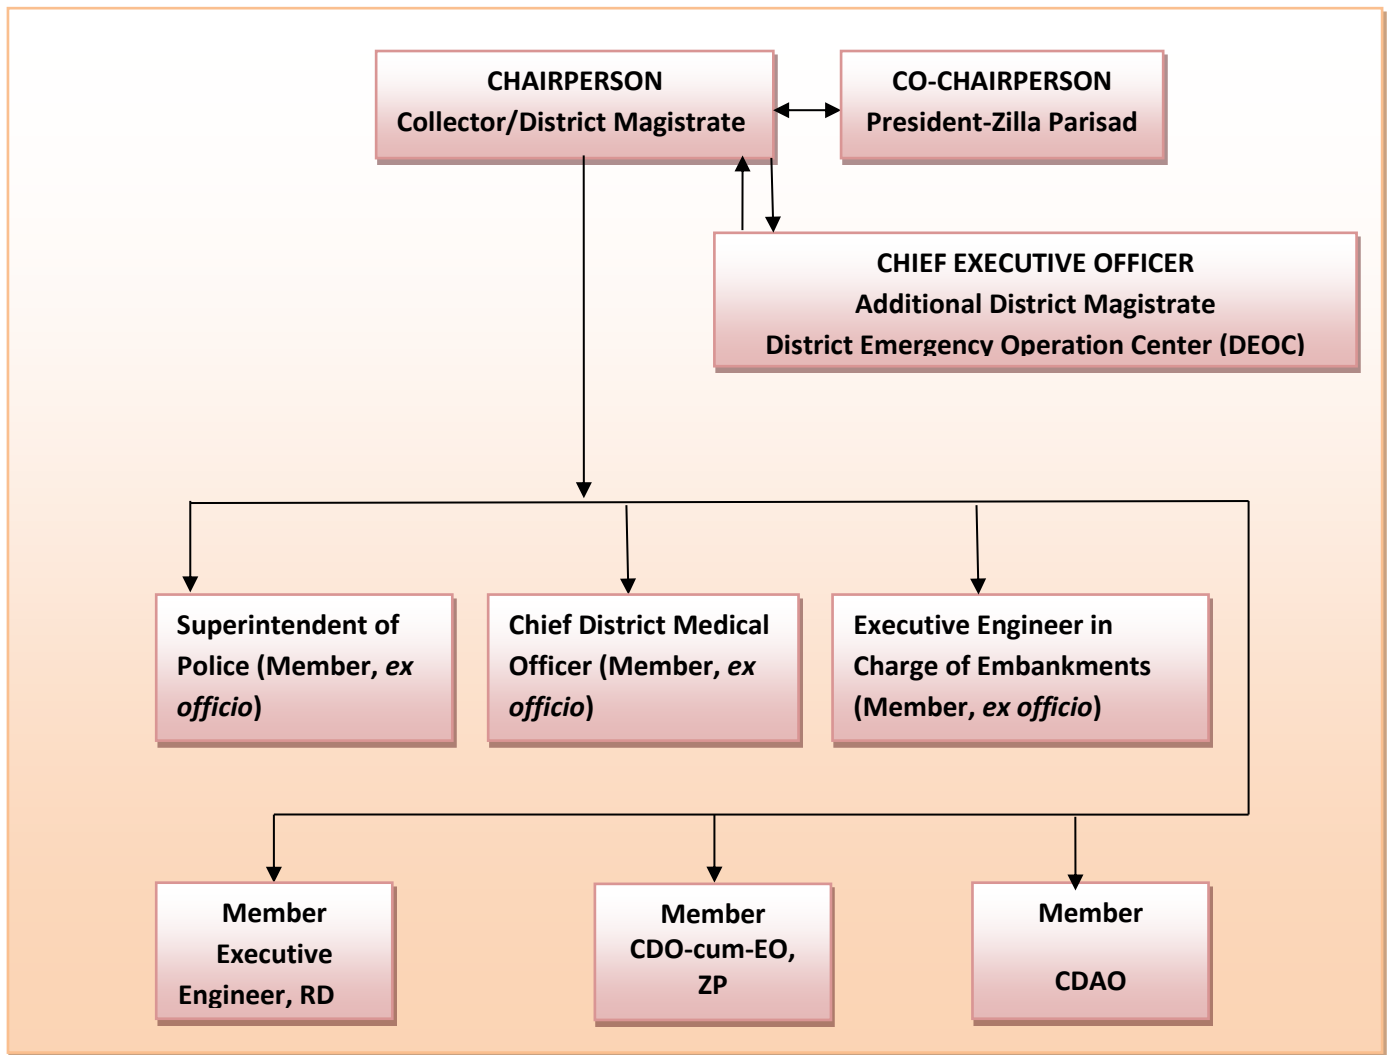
CHAIRPERSON
Collector/District Magistrate

CO-CHAIRPERSON
President-Zilla Parisad

CHIEF EXECUTIVE OFFICER
Additional District Magistrate
District Emergency Operation Center (DEOC)

Superintendent of Police (Member, *ex officio*)

Chief District Medical Officer (Member, *ex officio*)

Executive Engineer in Charge of Embankments (Member, *ex officio*)

Member
Executive Engineer, RD

Member
CDO-cum-EO, ZP

Member
CDAO